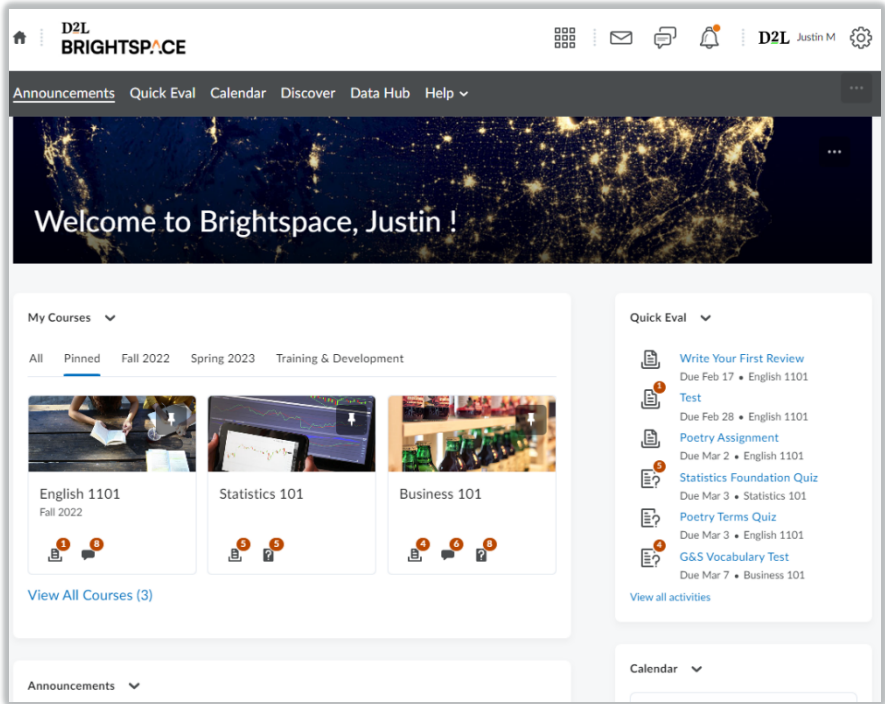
D2L BRIGHTSPACE

D2L Justin M

Announcements Quick Eval Calendar Discover Data Hub Help

Welcome to Brightspace, Justin !

My Courses

All Pinned Fall 2022 Spring 2023 Training & Development

English 1101
Fall 2022
1 8

Statistics 101
5 5

Business 101
4 6 8

View All Courses (3)

Quick Eval

Write Your First Review
Due Feb 17 • English 1101

1
Test
Due Feb 28 • English 1101

Poetry Assignment
Due Mar 2 • English 1101

5
Statistics Foundation Quiz
Due Mar 3 • Statistics 101

Poetry Terms Quiz
Due Mar 3 • English 1101

4
G&S Vocabulary Test
Due Mar 7 • Business 101

View all activities

Announcements

Calendar